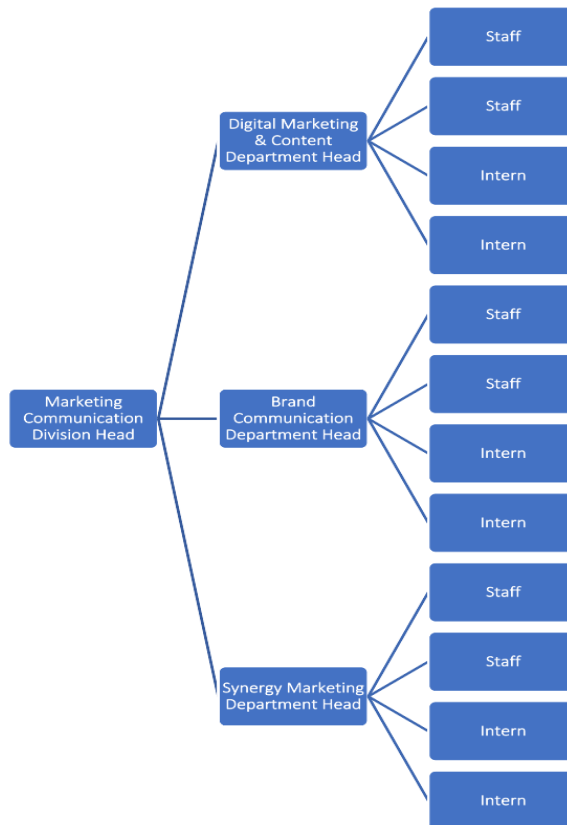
Marketing Communication Division Head

Digital Marketing & Content Department Head

Staff

Staff

Intern

Intern

Brand Communication Department Head

Staff

Staff

Intern

Intern

Synergy Marketing Department Head

Staff

Staff

Intern

Intern